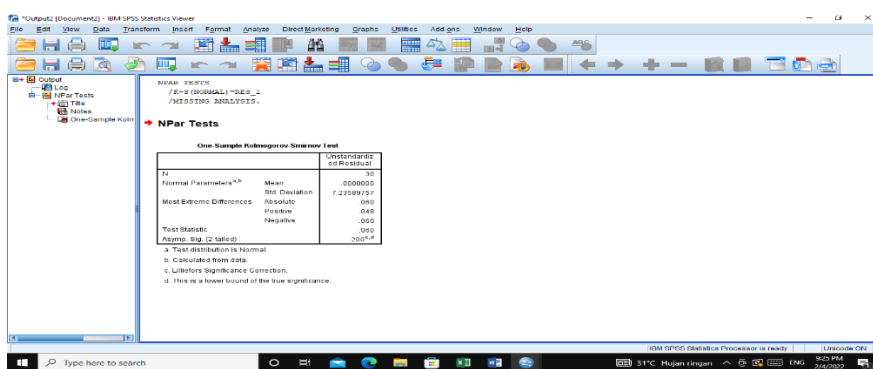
*Output2 [Document2] - IBM SPSS Statistics Viewer

File Edit View Data Transform Insert Format Analyze Direct Marketing Graphs Utilities Add-ons Window Help

Output
Log
NPar Tests
Title
Notes
One-Sample Kolm

NPAR TESTS
/K-S(NORMAL)=RES_1
/MISSING ANALYSIS.

NPar Tests

One-Sample Kolmogorov-Smirnov Test

| | | Unstandardized Residual |
|---|---|---|
| N | | 38 |
| Normal Parameters$^{a,b}$ | Mean | .0000000 |
| | Std. Deviation | 7.23589757 |
| Most Extreme Differences | Absolute | .060 |
| | Positive | .048 |
| | Negative | -.060 |
| Test Statistic | | .060 |
| Asymp. Sig. (2-tailed) | | .200$^{c,d}$ |

a. Test distribution is Normal.
b. Calculated from data.
c. Lilliefors Significance Correction.
d. This is a lower bound of the true significance.

IBM SPSS Statistics Processor is ready | Unicode:ON

Type here to search
31°C Hujan ringan ENG 9:25 PM 2/4/2022